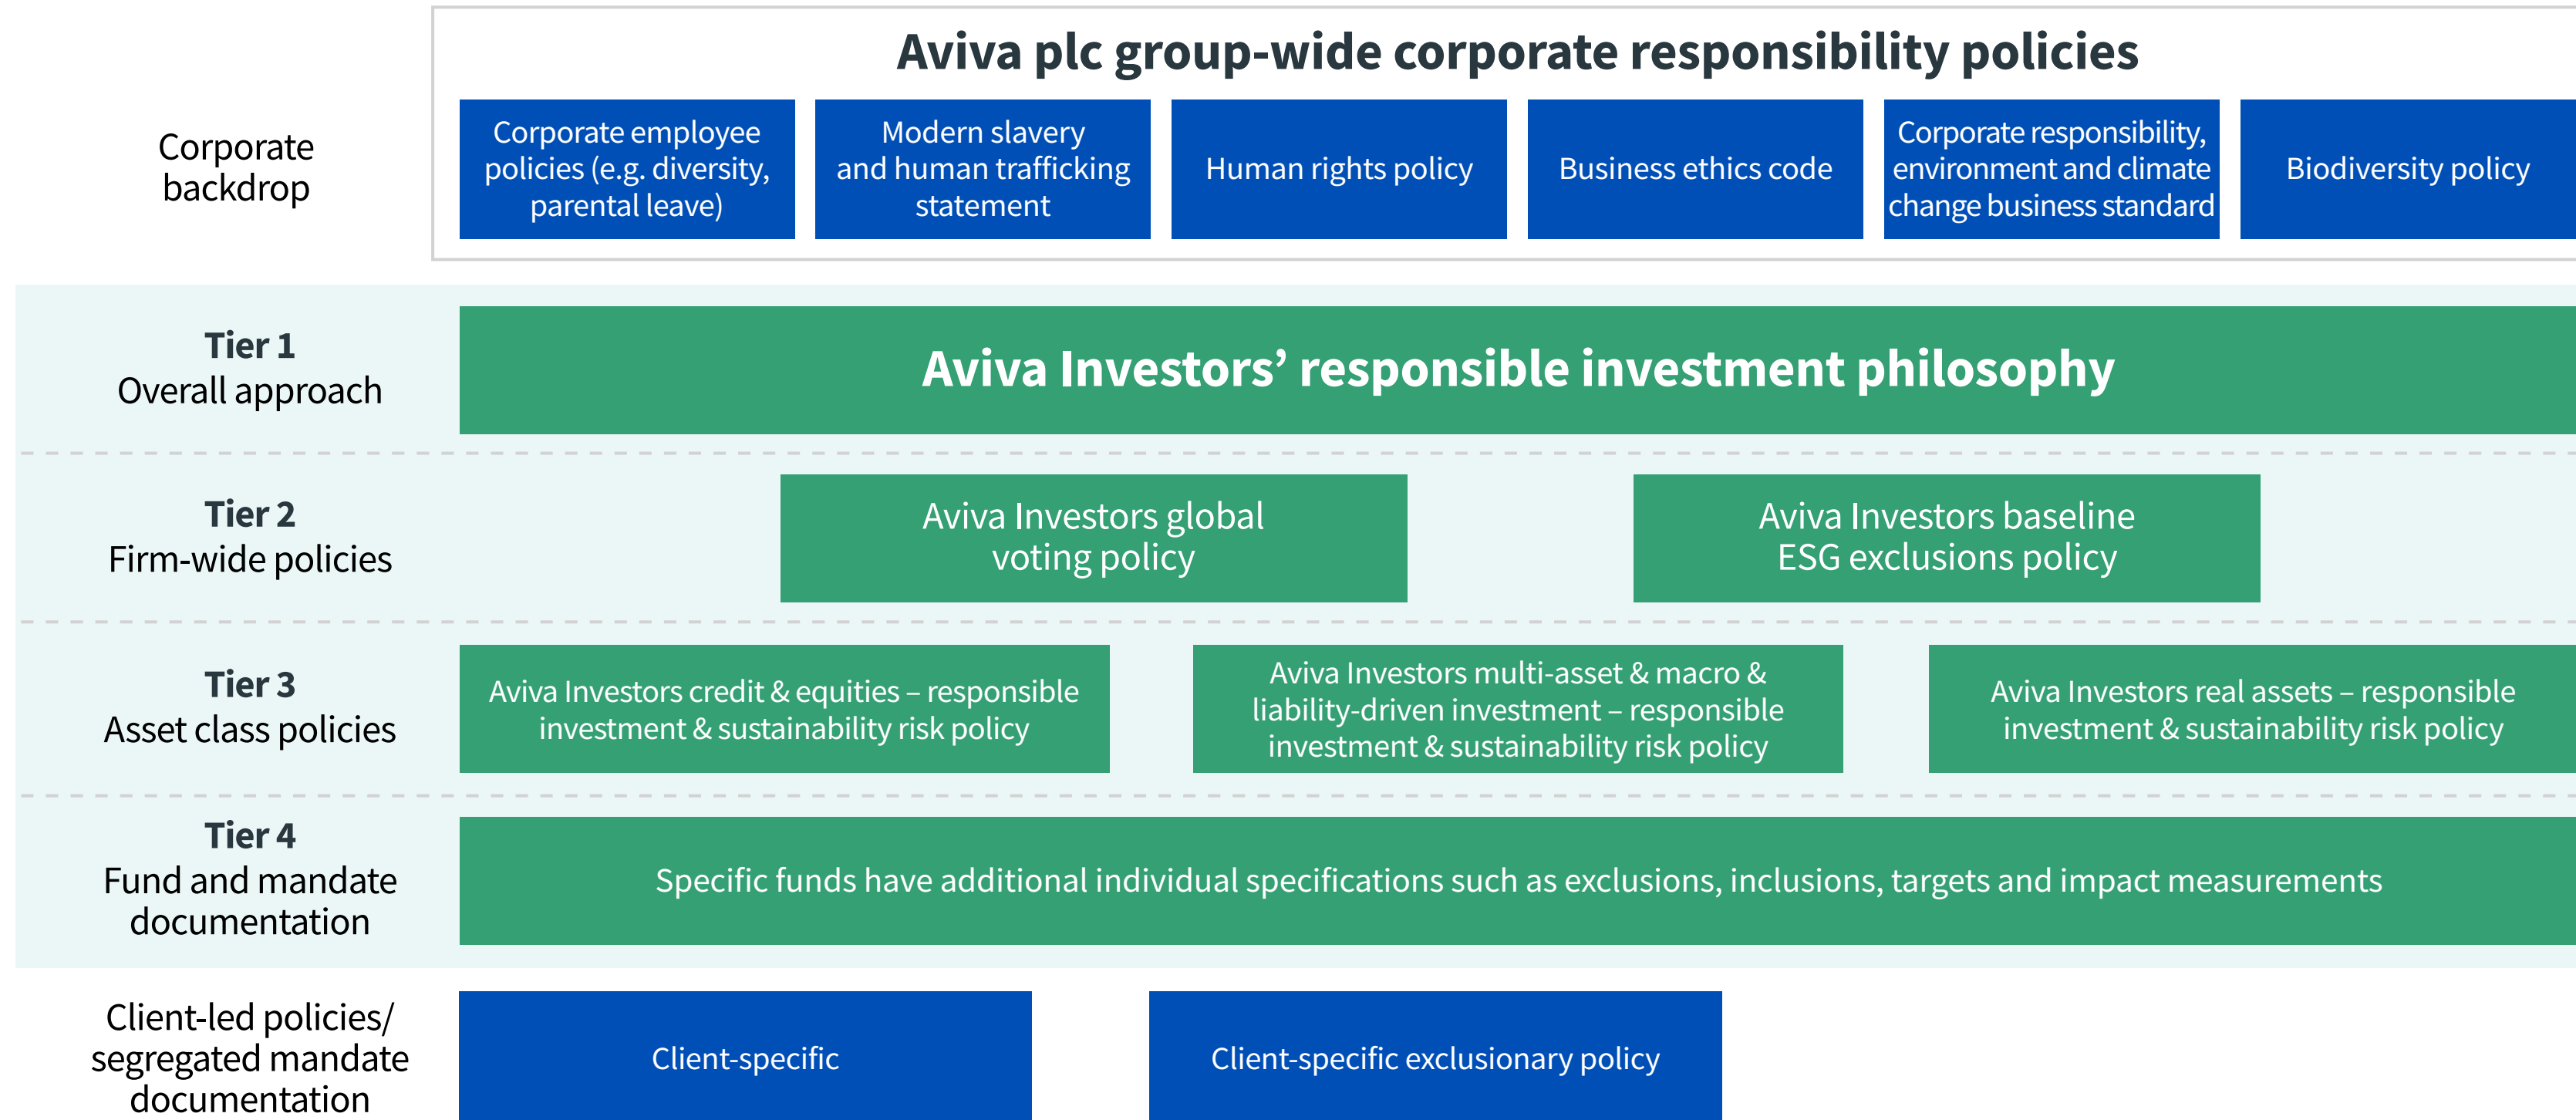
Aviva plc group-wide corporate responsibility policies

Corporate backdrop

Corporate employee policies (e.g. diversity, parental leave)

Modern slavery and human trafficking statement

Human rights policy

Business ethics code

Corporate responsibility, environment and climate change business standard

Biodiversity policy

Tier 1
Overall approach

Aviva Investors' responsible investment philosophy

Tier 2
Firm-wide policies

Aviva Investors global voting policy

Aviva Investors baseline ESG exclusions policy

Tier 3
Asset class policies

Aviva Investors credit & equities – responsible investment & sustainability risk policy

Aviva Investors multi-asset & macro & liability-driven investment – responsible investment & sustainability risk policy

Aviva Investors real assets – responsible investment & sustainability risk policy

Tier 4
Fund and mandate documentation

Specific funds have additional individual specifications such as exclusions, inclusions, targets and impact measurements

Client-led policies/ segregated mandate documentation

Client-specific

Client-specific exclusionary policy